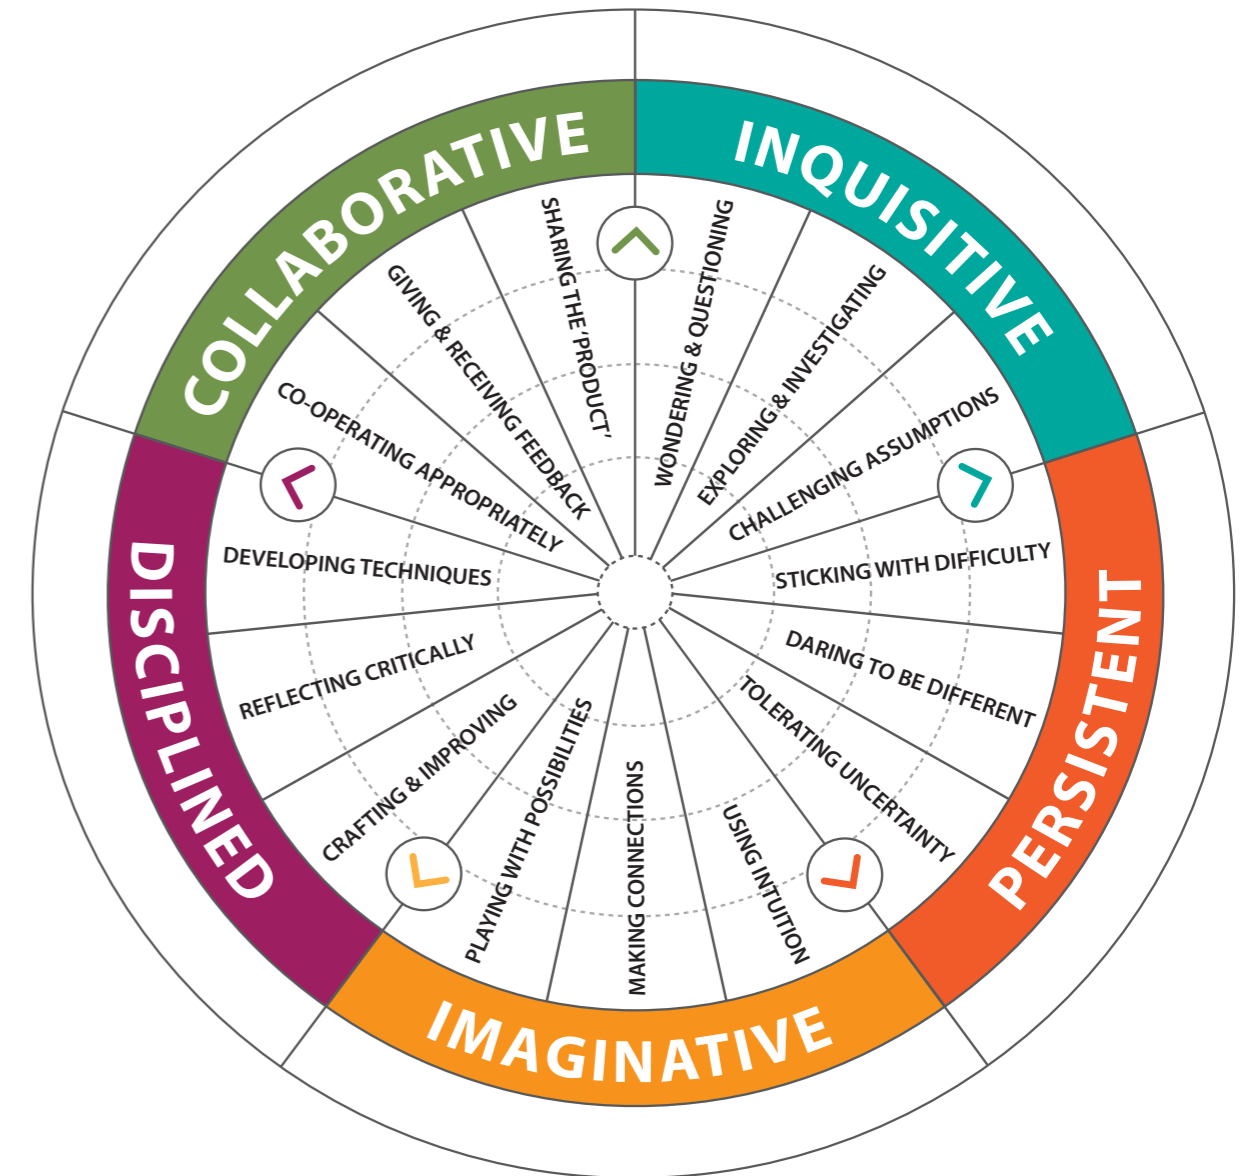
INQUISITIVE

WONDERING & QUESTIONING

EXPLORING & INVESTIGATING

CHALLENGING ASSUMPTIONS

PERSISTENT

STICKING WITH DIFFICULTY

DARING TO BE DIFFERENT

TOLERATING UNCERTAINTY

IMAGINATIVE

USING INTUITION

MAKING CONNECTIONS

PLAYING WITH POSSIBILITIES

DISCIPLINED

CRAFTING & IMPROVING

REFLECTING CRITICALLY

DEVELOPING TECHNIQUES

COLLABORATIVE

CO-OPERATING APPROPRIATELY

GIVING & RECEIVING FEEDBACK

SHARING THE 'PRODUCT'